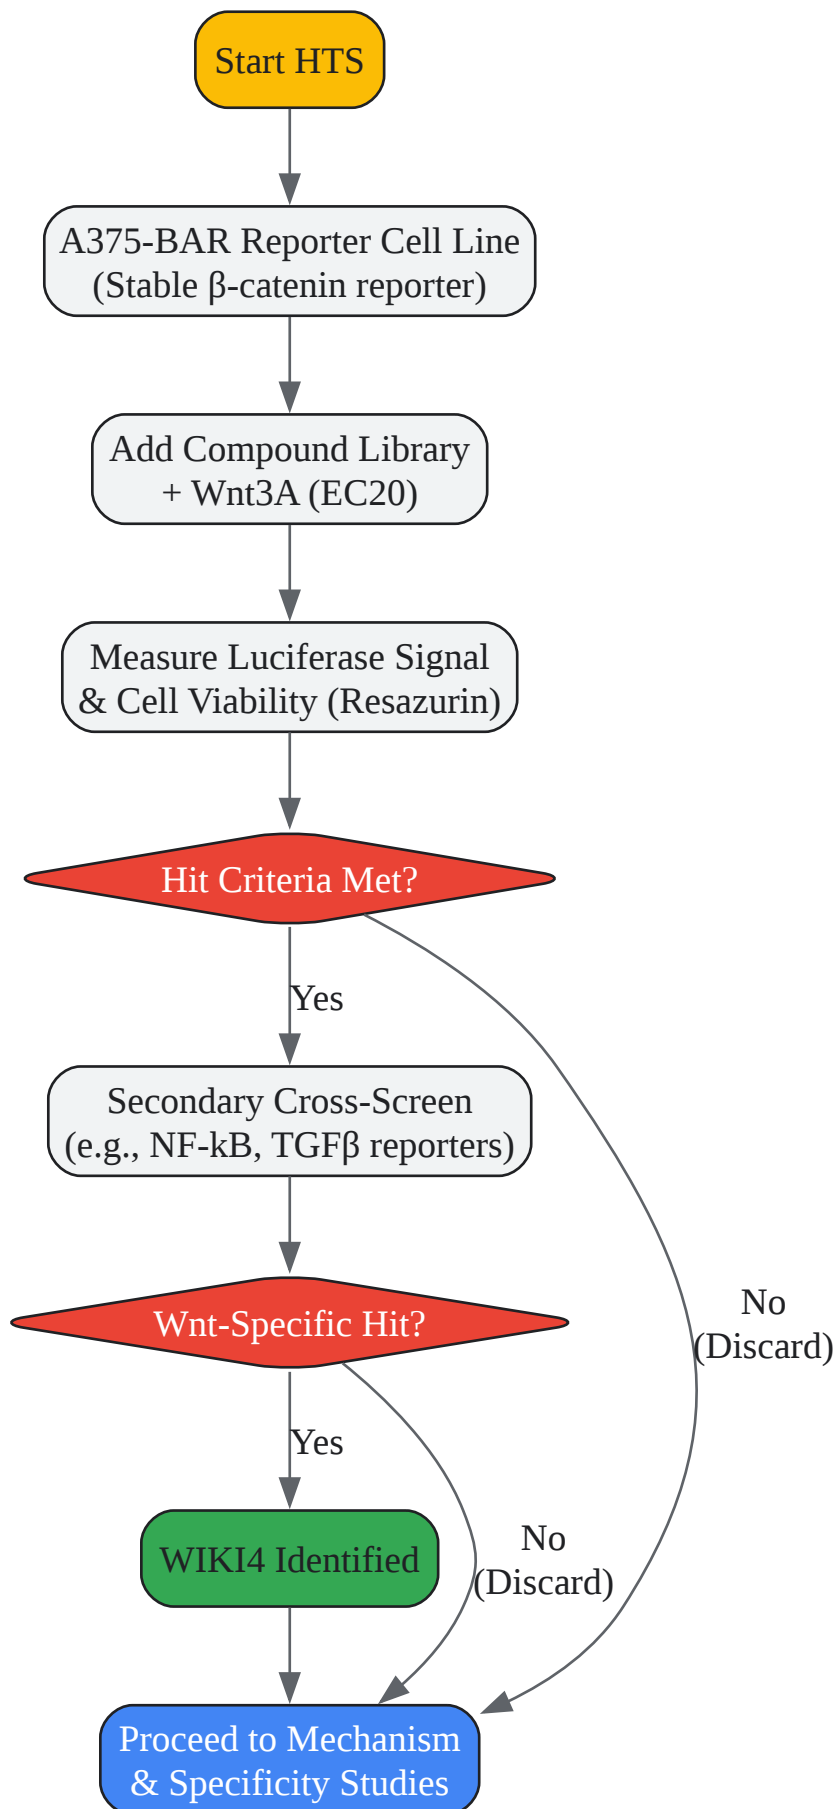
Start HTS

A375-BAR Reporter Cell Line
(Stable β-catenin reporter)

Add Compound Library
+ Wnt3A (EC20)

Measure Luciferase Signal
& Cell Viability (Resazurin)

Hit Criteria Met?

Yes

No
(Discard)

Secondary Cross-Screen
(e.g., NF-kB, TGFβ reporters)

Wnt-Specific Hit?

Yes

No
(Discard)

WIKI4 Identified

Proceed to Mechanism
& Specificity Studies